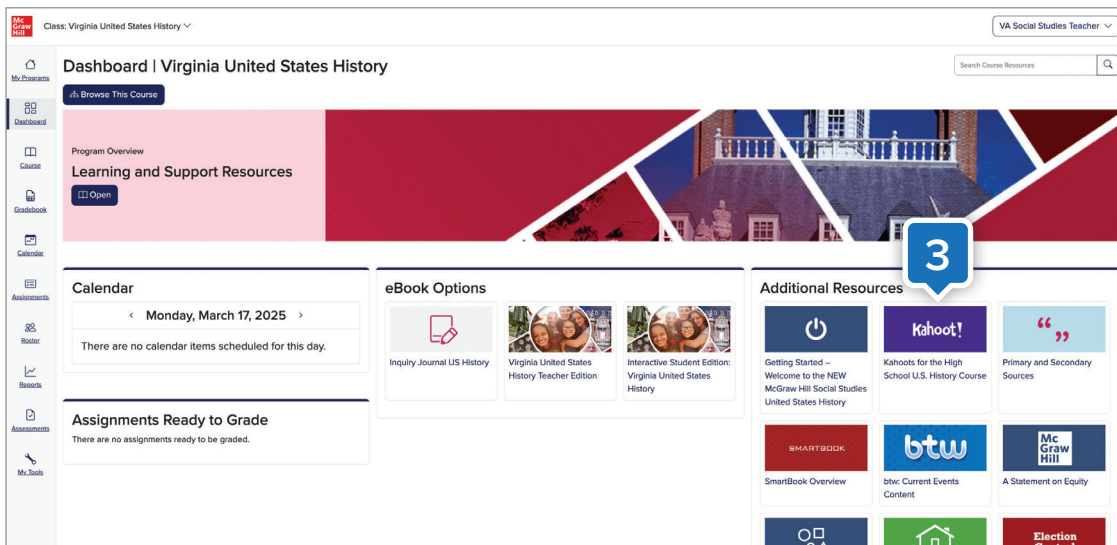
Mc Graw Hill

Class: Virginia United States History

VA Social Studies Teacher

My Programs

Dashboard

Course

Gradebook

Calendar

Assignments

Roster

Reports

Assessments

My Tools

Dashboard | Virginia United States History

Search Course Resources

Browse This Course

Program Overview

Learning and Support Resources

Open

Calendar

Monday, March 17, 2025

There are no calendar items scheduled for this day.

Assignments Ready to Grade

There are no assignments ready to be graded.

eBook Options

Inquiry Journal US History

Virginia United States History Teacher Edition

Interactive Student Edition: Virginia United States History

Additional Resources

3

Getting Started – Welcome to the NEW McGraw Hill Social Studies United States History

Kahoot!

Kahoots for the High School U.S. History Course

Primary and Secondary Sources

SMARTBOOK

SmartBook Overview

btw

btw: Current Events Content

Mc Graw Hill

A Statement on Equity

Election